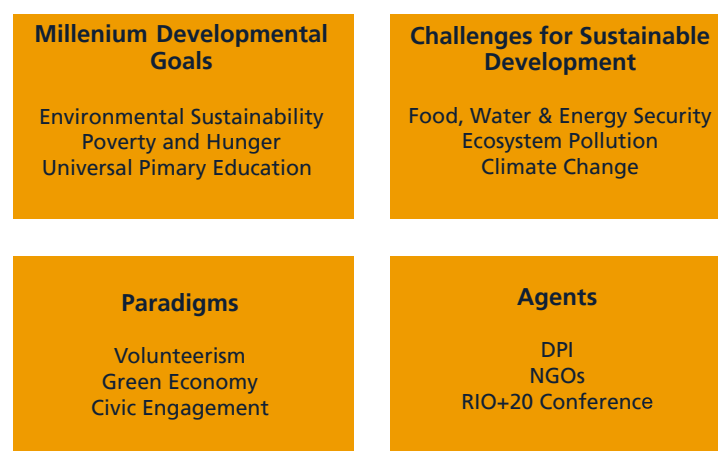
Millenium Developmental Goals

Environmental Sustainability
Poverty and Hunger
Universal Pimary Education

Challenges for Sustainable Development

Food, Water & Energy Security
Ecosystem Pollution
Climate Change

Paradigms

Volunteerism
Green Economy
Civic Engagement

Agents

DPI
NGOs
RIO+20 Conference